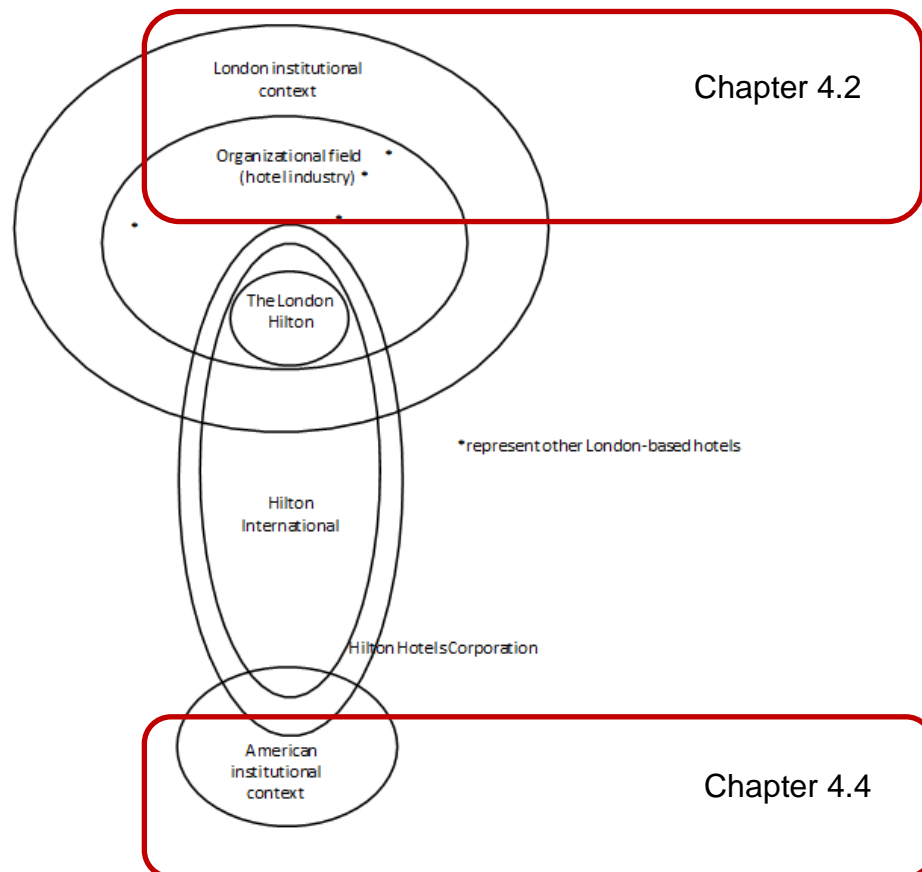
London institutional context

Chapter 4.2

Organizational field (hotel industry) *

*

*

*

The London Hilton

*represent other London-based hotels

Hilton International

Hilton Hotels Corporation

American institutional context

Chapter 4.4